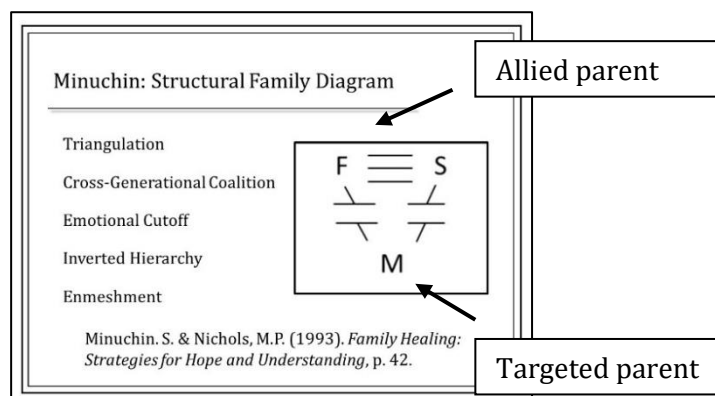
Minuchin: Structural Family Diagram

Allied parent

Triangulation

Cross-Generational Coalition

Emotional Cutoff

Inverted Hierarchy

Enmeshment

F S

M

Minuchin. S. & Nichols, M.P. (1993). *Family Healing: Strategies for Hope and Understanding*, p. 42.

Targeted parent